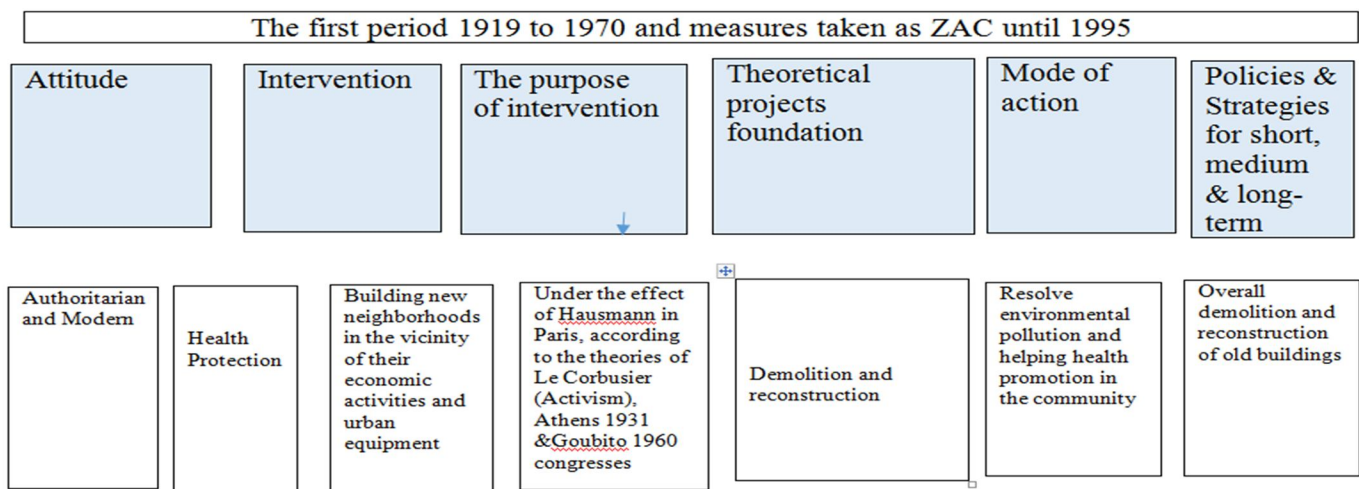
The first period 1919 to 1970 and measures taken as ZAC until 1995

Attitude

Intervention

The purpose of intervention

Theoretical projects foundation

Mode of action

Policies & Strategies for short, medium & long-term

Authoritarian and Modern

Health Protection

Building new neighborhoods in the vicinity of their economic activities and urban equipment

Under the effect of Hausmann in Paris, according to the theories of Le Corbusier (Activism), Athens 1931 &Goubito 1960 congresses

Demolition and reconstruction

Resolve environmental pollution and helping health promotion in the community

Overall demolition and reconstruction of old buildings